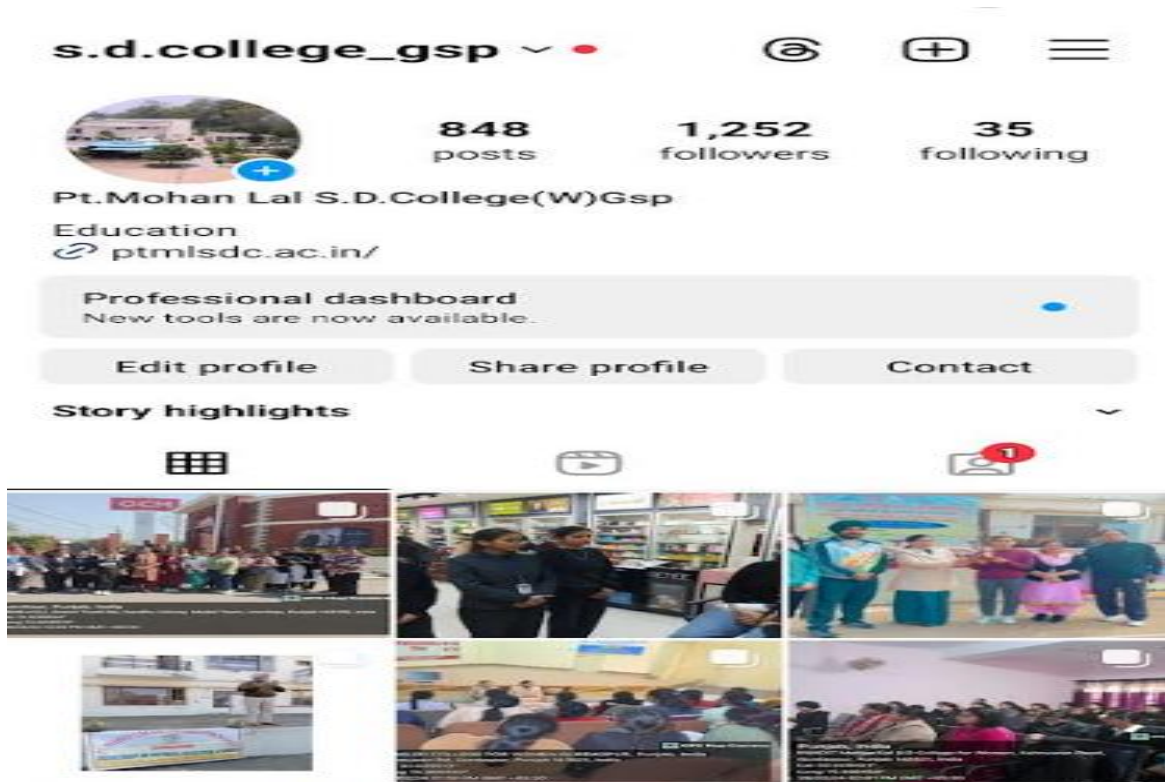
s.d.college_gsp

848 posts

1,252 followers

35 following

Pt.Mohan Lal S.D.College(W)Gsp

Education

ptmlsdc.ac.in/

Professional dashboard
New tools are now available.

Edit profile

Share profile

Contact

Story highlights

1